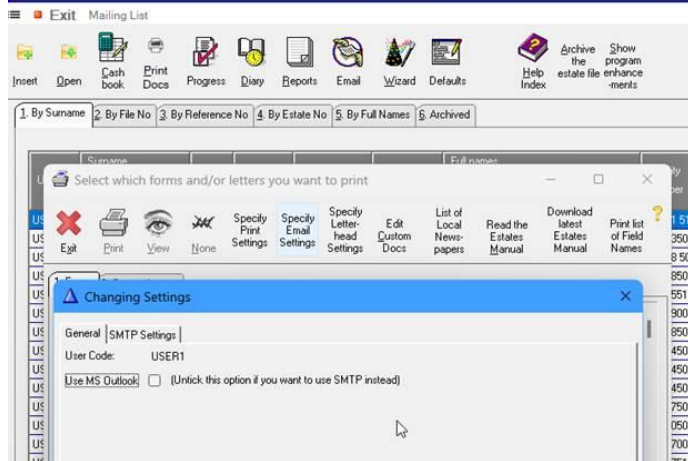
Exit Mailing List

Insert Open Cash book Print Docs Progress Diary Reports Email Wizard Defaults Help Index Archive the estate file Show program enhance -ments

1. By Surname 2. By File No 3. By Reference No 4. By Estate No 5. By Full Names 6. Archived

Surname Full names

Select which forms and/or letters you want to print

Exit Print View None Specify Print Settings Specify Email Settings Specify Letter-head Settings Edit Custom Docs List of Local News-papers Read the Estates Manual Download latest Estates Manual Print list of Field Names

Changing Settings

General SMTP Settings

User Code: USER1

Use MS Outlook (Untick this option if you want to use SMTP instead)